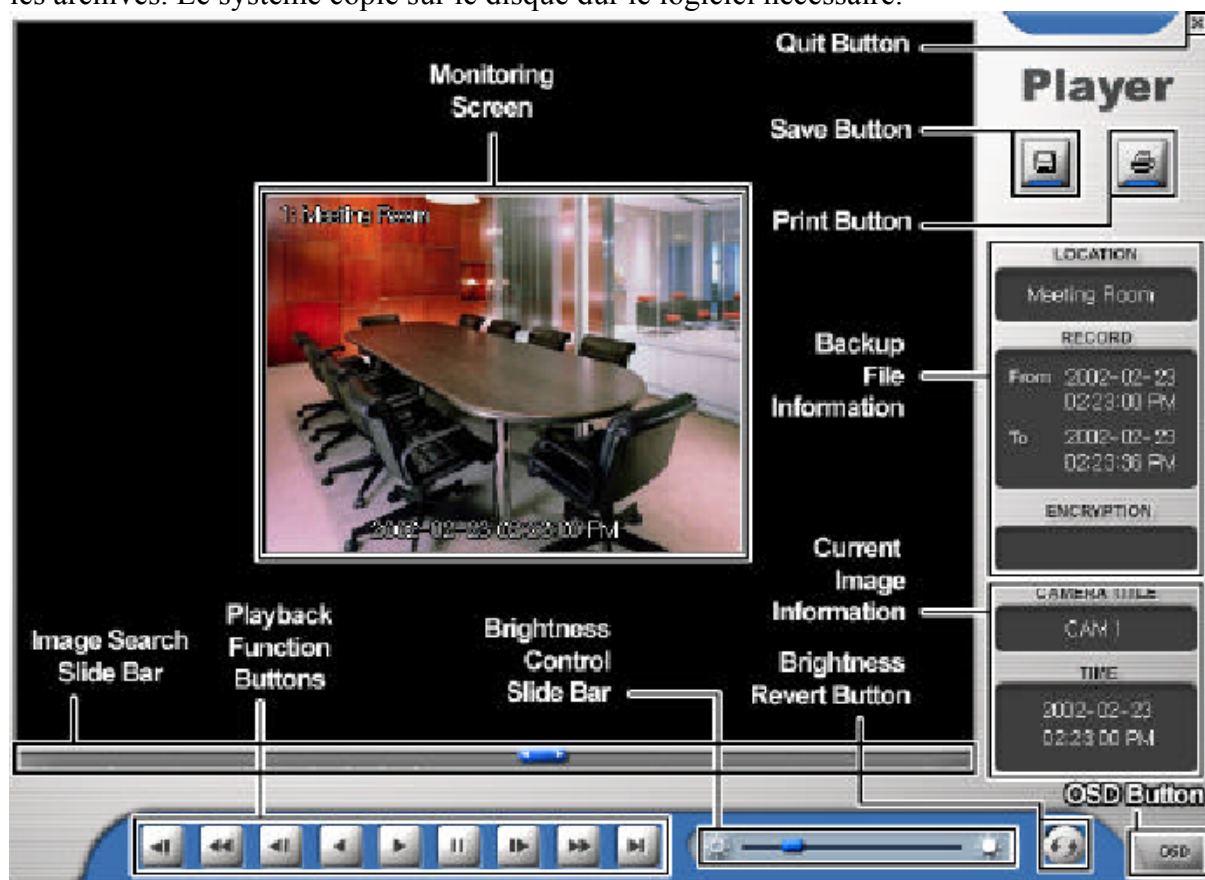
les archives. Le système copie sur le disque dur le logiciel nécessaire.

Quit Button

Player

Monitoring Screen

Save Button

Print Button

1: Meeting Room

2002-02-23 02:23:00 PM

LOCATION

Meeting Room

RECORD

Backup File Information

From 2002-02-23 02:23:00 PM

To 2002-02-23 02:23:36 PM

ENCRYPTION

Current Image Information

CAMERA TITLE

CAM 1

TIME

2002-02-23 02:23:00 PM

Image Search Slide Bar

Playback Function Buttons

Brightness Control Slide Bar

Brightness Revert Button

OSD Button

OSD